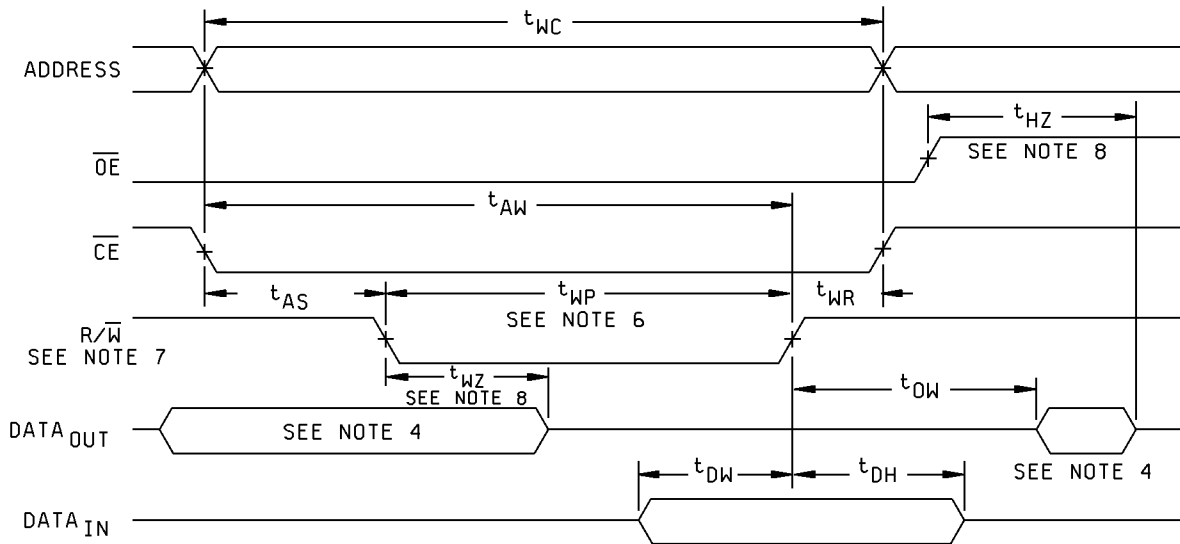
$t_{WC}$

ADDRESS

$t_{HZ}$

SEE NOTE 8

$\overline{OE}$

$t_{AW}$

$\overline{CE}$

$t_{AS}$

$t_{WP}$

$t_{WR}$

$R/\overline{W}$
SEE NOTE 7

SEE NOTE 6

$t_{WZ}$
SEE NOTE 8

$t_{OW}$

$DATA_{OUT}$

SEE NOTE 4

SEE NOTE 4

$t_{DW}$

$t_{DH}$

$DATA_{IN}$